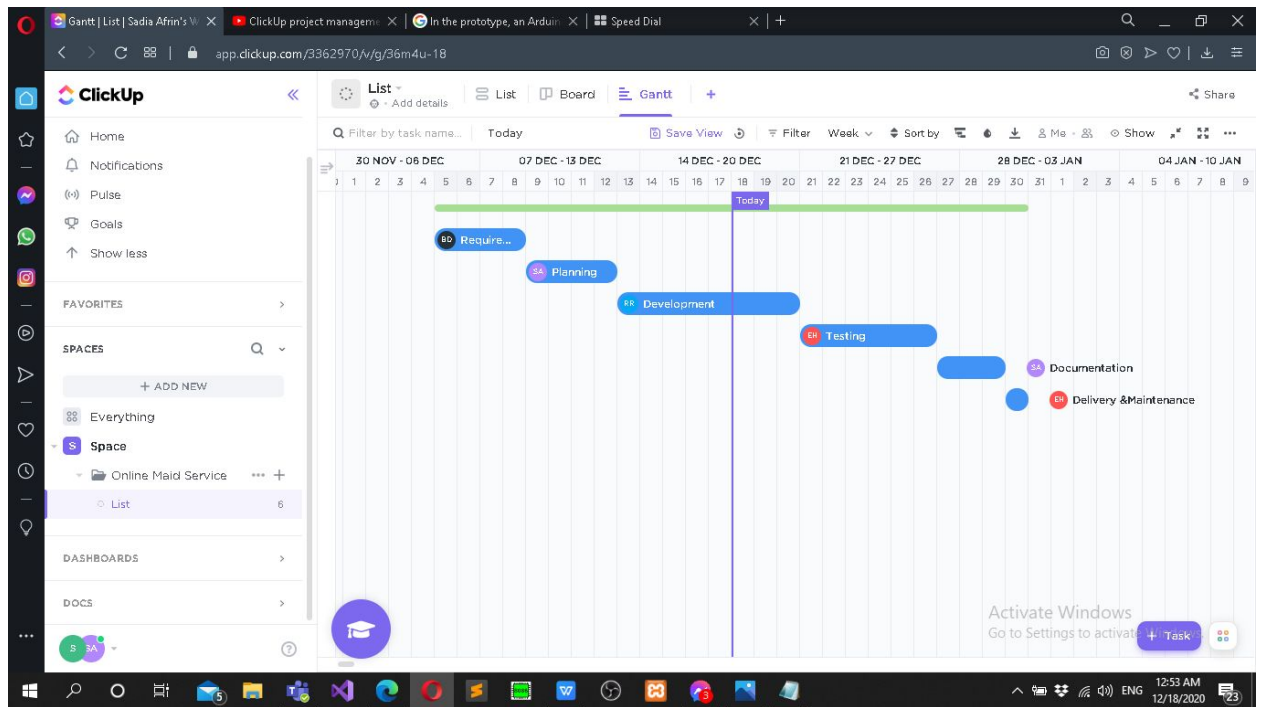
Gantt | List | Sadia Afrin's W
ClickUp project manageme
In the prototype, an Arduin
Speed Dial

app.clickup.com/3362970/v/g/36m4u-18

ClickUp
Home
Notifications
Pulse
Goals
Show less
FAVORITES
SPACES
+ ADD NEW
Everything
S Space
Online Maid Service
List 6
DASHBOARDS
DOCS
S SA

List
Add details
List
Board
Gantt
+
Share
Filter by task name...
Today
Save View
Filter
Week
Sort by
Me
Show

30 NOV - 06 DEC
07 DEC - 13 DEC
14 DEC - 20 DEC
21 DEC - 27 DEC
28 DEC - 03 JAN
04 JAN - 10 JAN
1 2 3 4 5 6 7 8 9 10 11 12 13 14 15 16 17 18 19 20 21 22 23 24 25 26 27 28 29 30 31 1 2 3 4 5 6 7 8 9
Today
BD Require...
SA Planning
RR Development
EH Testing
SA Documentation
EH Delivery &Maintenance

Activate Windows
Go to Settings to activate Windows.
+ Task

ENG
12:53 AM
12/18/2020
23